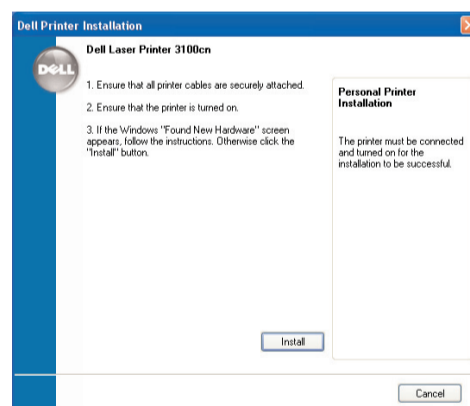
Dell Printer Installation

Dell Laser Printer 3100cn

DELL

1. Ensure that all printer cables are securely attached.

2. Ensure that the printer is turned on.

3. If the Windows "Found New Hardware" screen appears, follow the instructions. Otherwise click the "Install" button.

Personal Printer Installation

The printer must be connected and turned on for the installation to be successful.

Install

Cancel